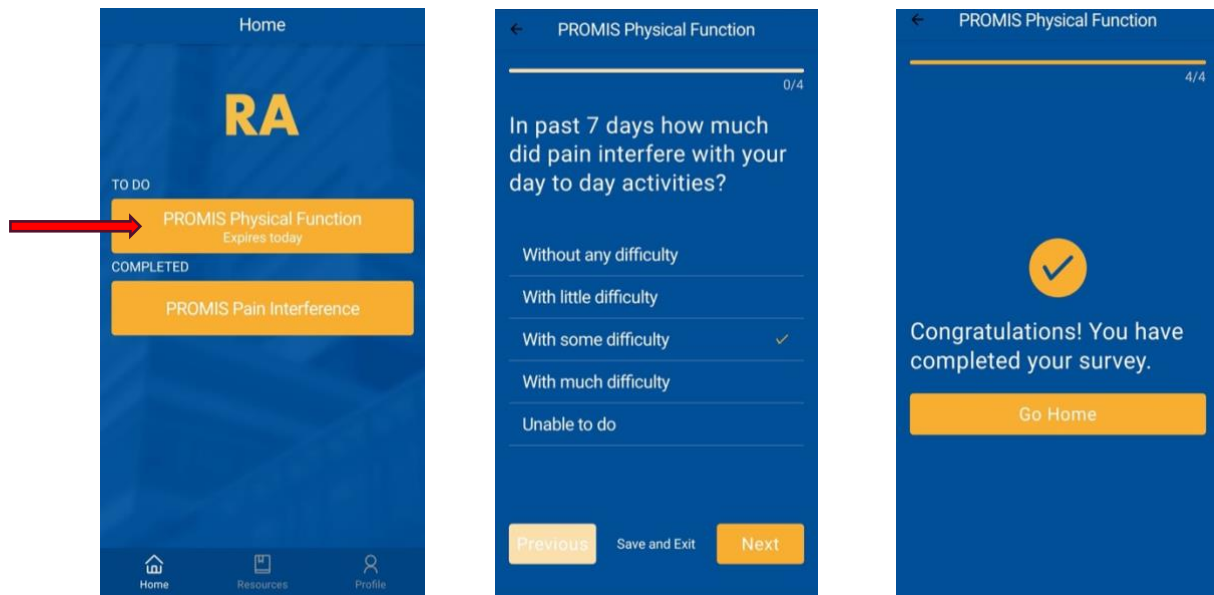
Home

RA

TO DO

PROMIS Physical Function
Expires today

COMPLETED

PROMIS Pain Interference

Home Resources Profile

PROMIS Physical Function

0/4

In past 7 days how much did pain interfere with your day to day activities?

Without any difficulty

With little difficulty

With some difficulty

With much difficulty

Unable to do

Previous Save and Exit Next

PROMIS Physical Function

4/4

Congratulations! You have completed your survey.

Go Home